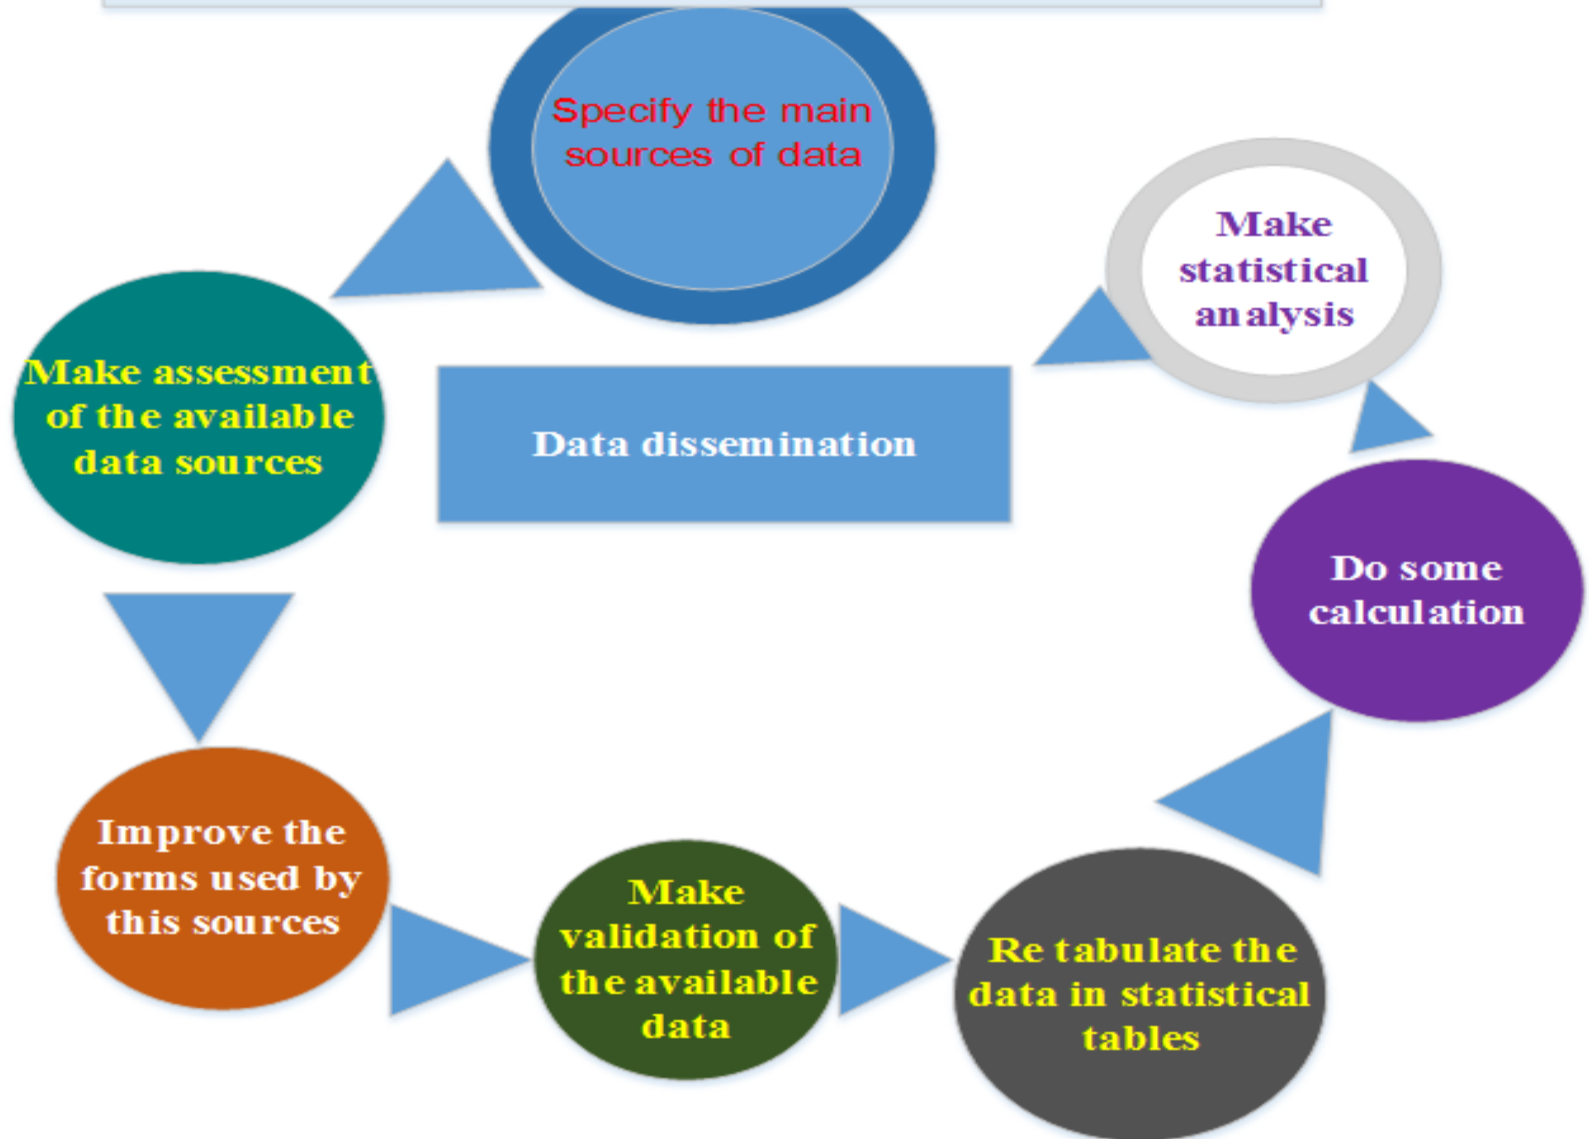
Specify the main sources of data

Make assessment of the available data sources

Improve the forms used by this sources

Make validation of the available data

Re tabulate the data in statistical tables

Do some calculation

Make statistical analysis

Data dissemination